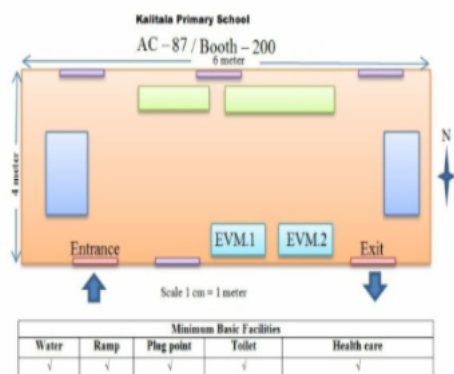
Kalitala Primary School

AC – 87 / Booth – 200

6 meter

4 meter

N

EVM.1

EVM.2

Entrance

Exit

Scale 1 cm = 1 meter

| Minimum Basic Facilities | | | | |
|---|---|---|---|---|
| Water | Ramp | Plug point | Toilet | Health care |
| √ | √ | √ | √ | √ |